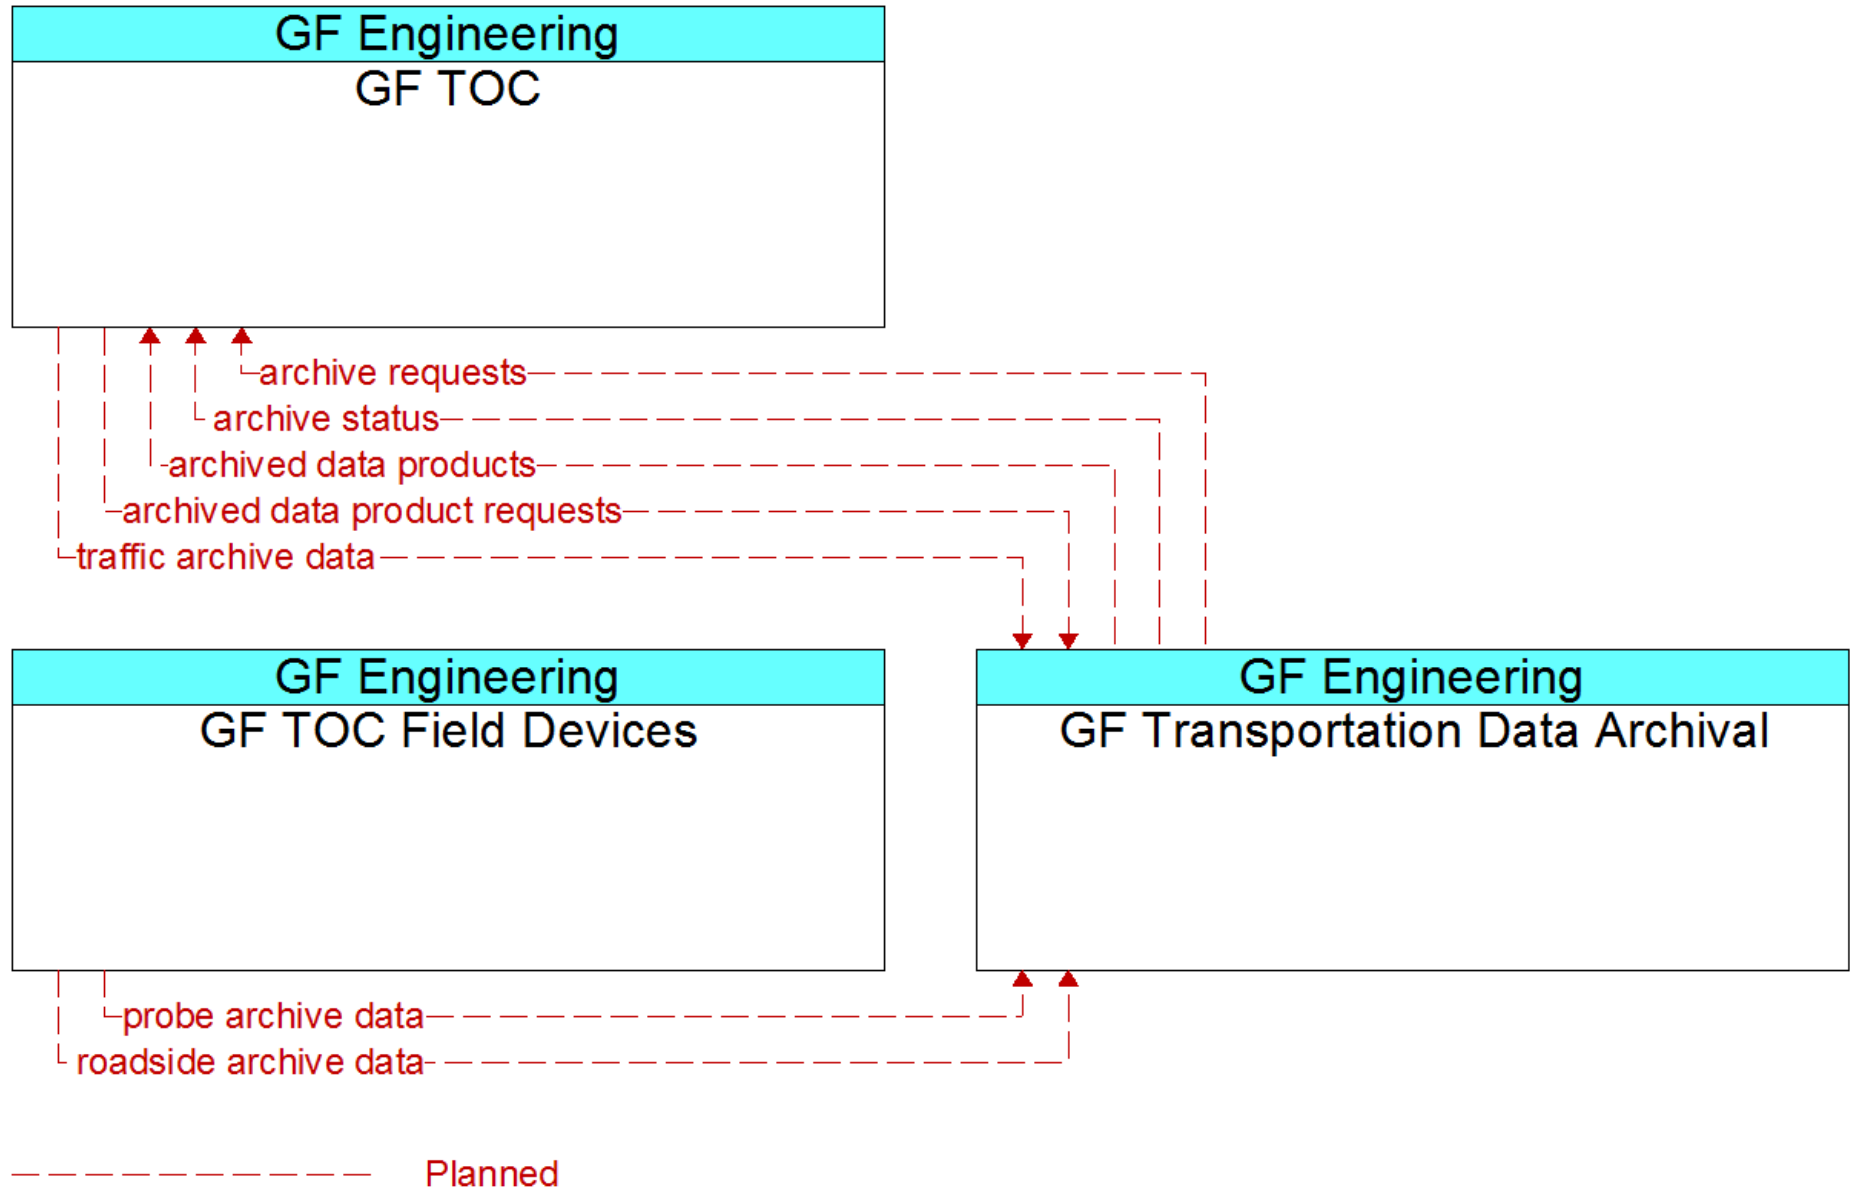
GF Engineering
GF TOC

archive requests
archive status
archived data products
archived data product requests
traffic archive data

GF Engineering
GF TOC Field Devices

GF Engineering
GF Transportation Data Archival

probe archive data
roadside archive data

Planned